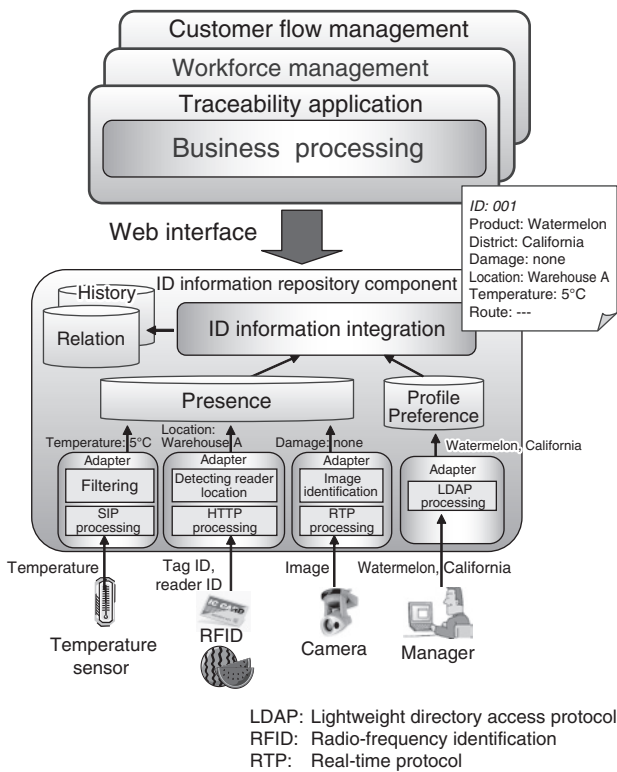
Customer flow management
Workforce management
Traceability application
Business processing

Web interface

ID: 001
Product: Watermelon
District: California
Damage: none
Location: Warehouse A
Temperature: 5°C
Route: ---

ID information repository component

History
Relation
ID information integration

Presence
Profile Preference

Temperature: 5°C
Location: Warehouse A
Damage: none
Watermelon, California

Adapter
Filtering
SIP processing

Adapter
Detecting reader location
HTTP processing

Adapter
Image identification
RTP processing

Adapter
LDAP processing

Temperature
Tag ID, reader ID
Image
Watermelon, California

Temperature sensor
RFID
Camera
Manager

LDAP: Lightweight directory access protocol
RFID: Radio-frequency identification
RTP: Real-time protocol